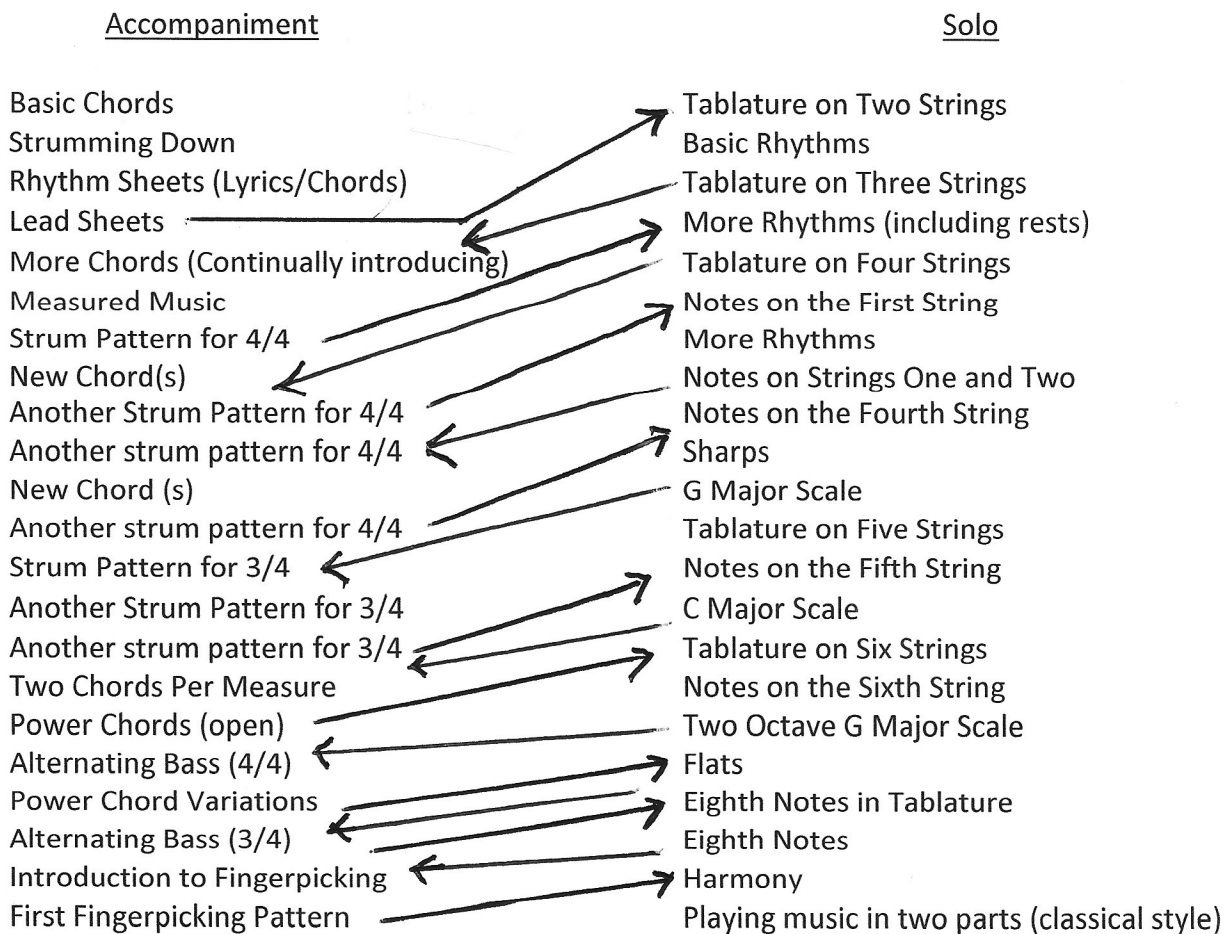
Accompaniment

Basic Chords
Strumming Down
Rhythm Sheets (Lyrics/Chords)
Lead Sheets
More Chords (Continually introducing)
Measured Music
Strum Pattern for 4/4
New Chord(s)
Another Strum Pattern for 4/4
Another strum pattern for 4/4
New Chord (s)
Another strum pattern for 4/4
Strum Pattern for 3/4
Another Strum Pattern for 3/4
Another strum pattern for 3/4
Two Chords Per Measure
Power Chords (open)
Alternating Bass (4/4)
Power Chord Variations
Alternating Bass (3/4)
Introduction to Fingerpicking
First Fingerpicking Pattern

Solo

Tablature on Two Strings
Basic Rhythms
Tablature on Three Strings
More Rhythms (including rests)
Tablature on Four Strings
Notes on the First String
More Rhythms
Notes on Strings One and Two
Notes on the Fourth String
Sharps
G Major Scale
Tablature on Five Strings
Notes on the Fifth String
C Major Scale
Tablature on Six Strings
Notes on the Sixth String
Two Octave G Major Scale
Flats
Eighth Notes in Tablature
Eighth Notes
Harmony
Playing music in two parts (classical style)